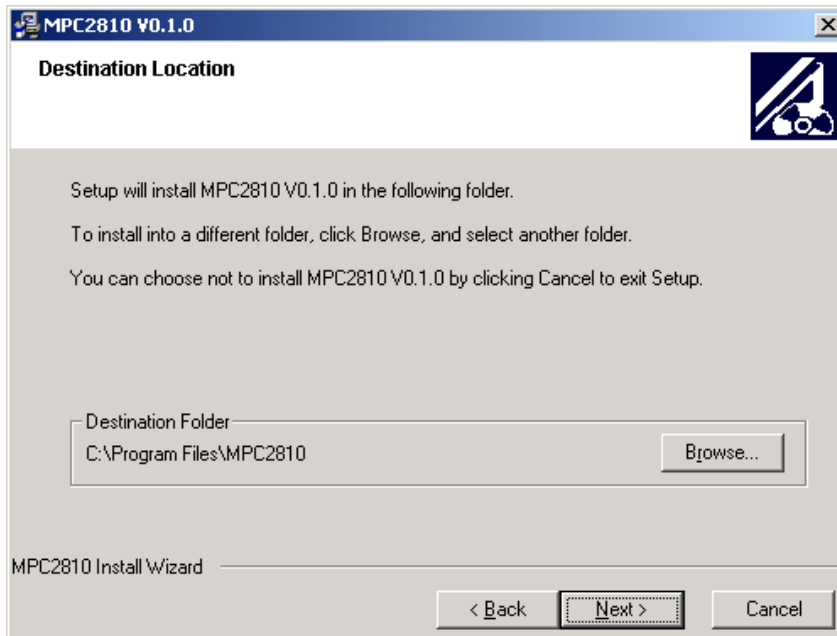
MPC2810 V0.1.0

Destination Location

Setup will install MPC2810 V0.1.0 in the following folder.

To install into a different folder, click Browse, and select another folder.

You can choose not to install MPC2810 V0.1.0 by clicking Cancel to exit Setup.

Destination Folder

C:\Program Files\MPC2810

Browse...

MPC2810 Install Wizard

< Back

Next >

Cancel